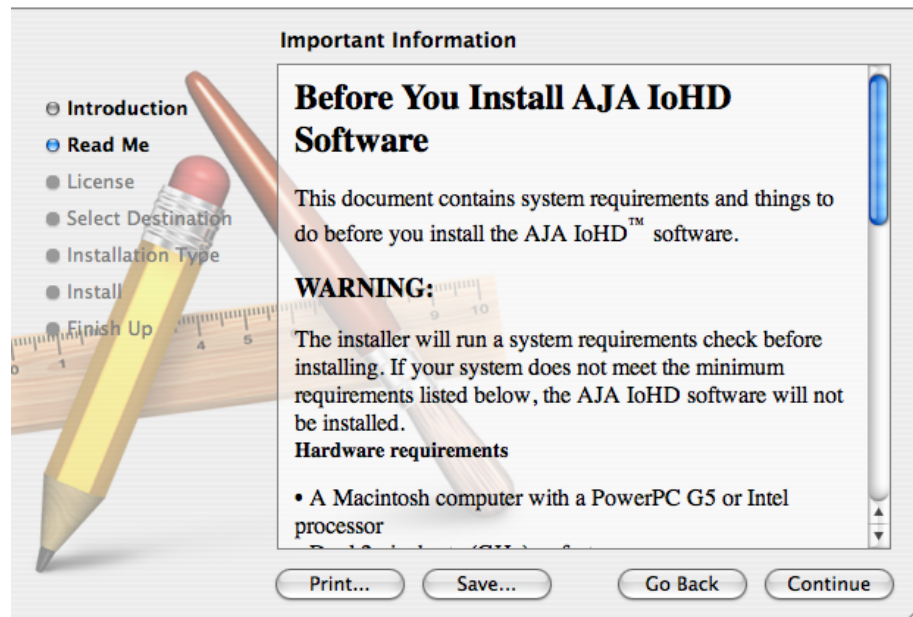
Important Information

Introduction
Read Me
License
Select Destination
Installation Type
Install
Finish Up

Before You Install AJA IoHD Software

This document contains system requirements and things to do before you install the AJA IoHD™ software.

WARNING:

The installer will run a system requirements check before installing. If your system does not meet the minimum requirements listed below, the AJA IoHD software will not be installed.
Hardware requirements

• A Macintosh computer with a PowerPC G5 or Intel processor
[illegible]

Print... Save... Go Back Continue